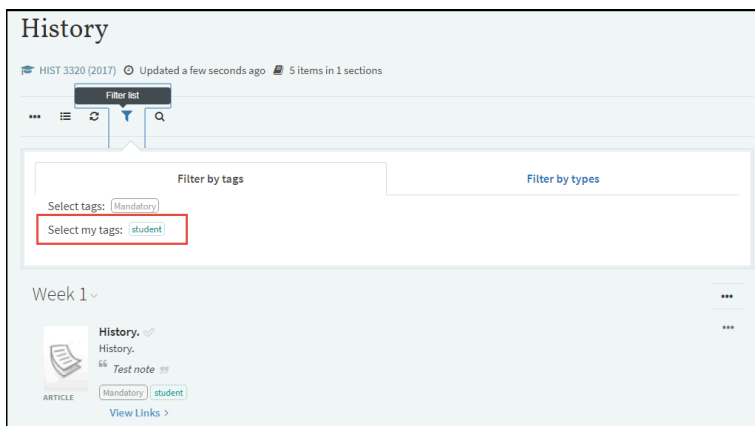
History

HIST 3320 (2017) Updated a few seconds ago 5 items in 1 sections

Filter list

Filter by tags

Filter by types

Select tags: Mandatory

Select my tags: student

Week 1

History.

History.

Test note

Mandatory student

ARTICLE

View Links >